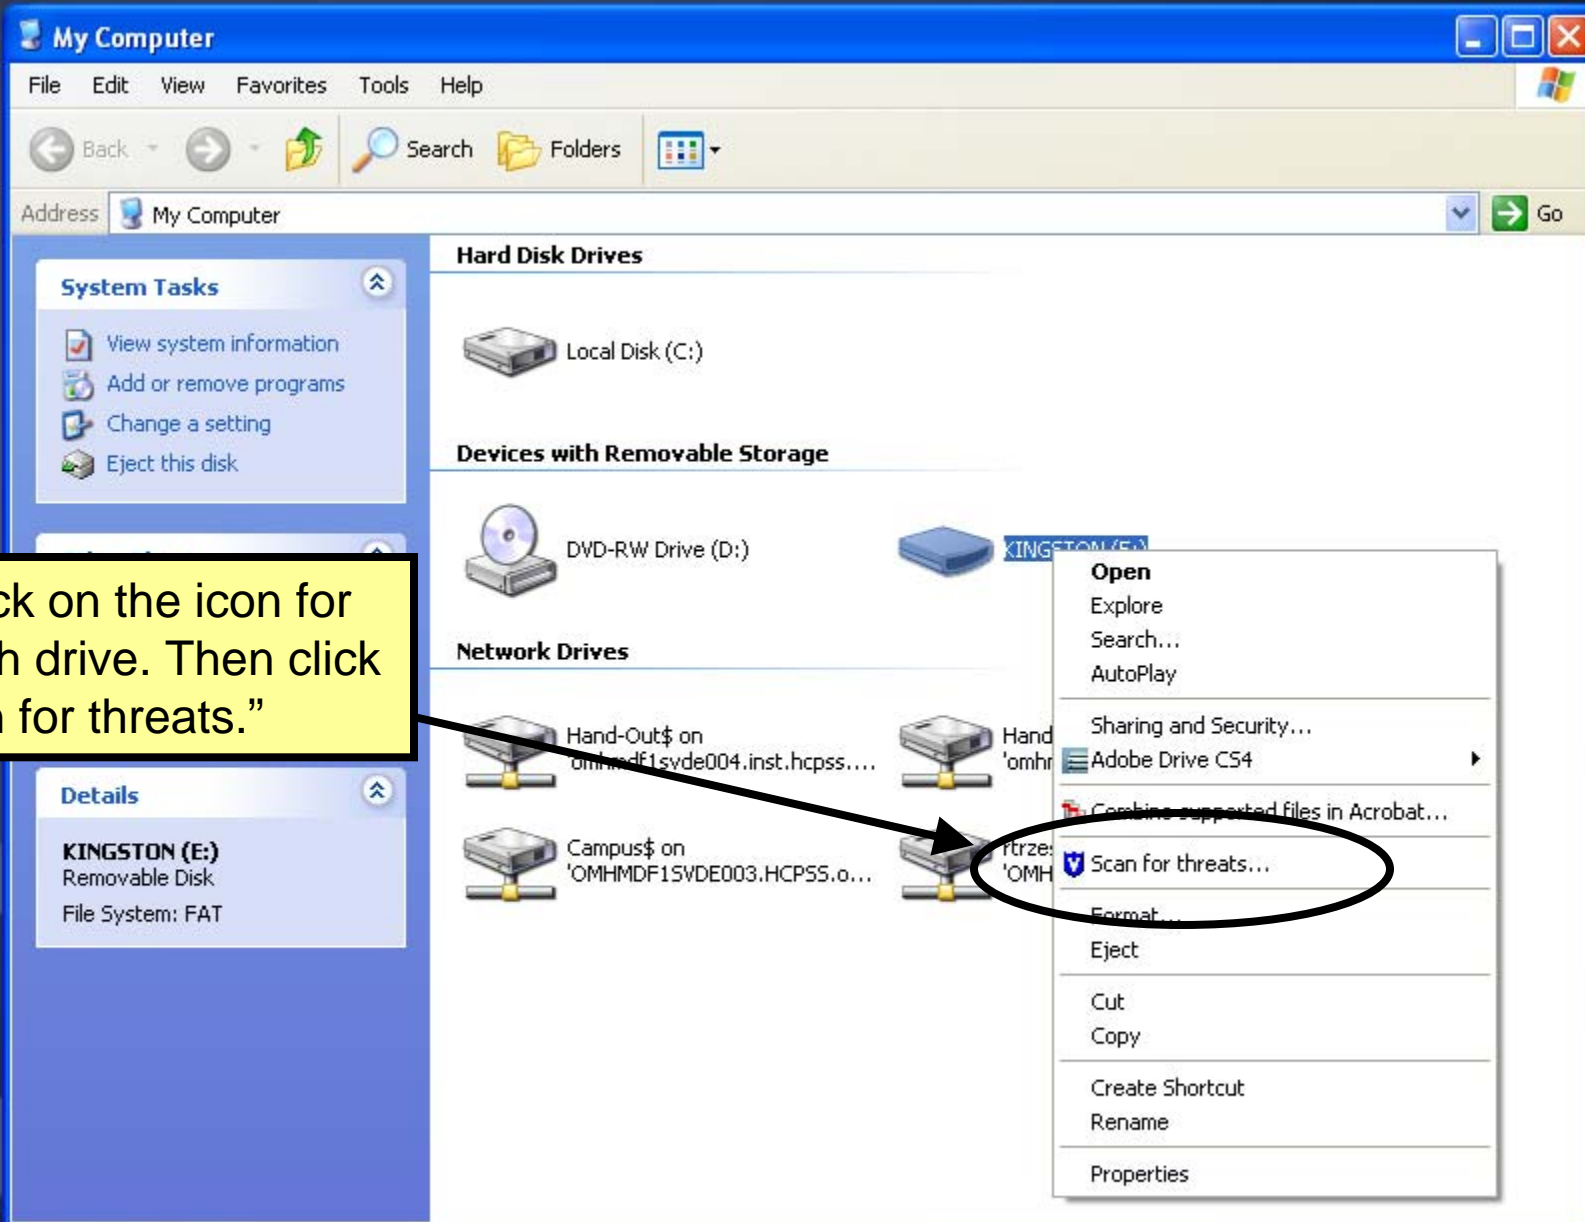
My Computer

File Edit View Favorites Tools Help

Back Search Folders

Address My Computer Go

System Tasks

View system information
Add or remove programs
Change a setting
Eject this disk

ck on the icon for h drive. Then click n for threats."

Details

KINGSTON (E:)
Removable Disk
File System: FAT

Hard Disk Drives

Local Disk (C:)

Devices with Removable Storage

DVD-RW Drive (D:)

KINGSTON (E:)

Network Drives

Hand-Out$ on 'omhmdf1svde004.inst.hcpss....

Hand 'omh

Campus$ on 'OMHMDF1SVDE003.HCPSS.o...

rtrze 'OMH

Open
Explore
Search...
AutoPlay
Sharing and Security...
Adobe Drive CS4
Combine supported files in Acrobat...
Scan for threats...
Format...
Eject
Cut
Copy
Create Shortcut
Rename
Properties